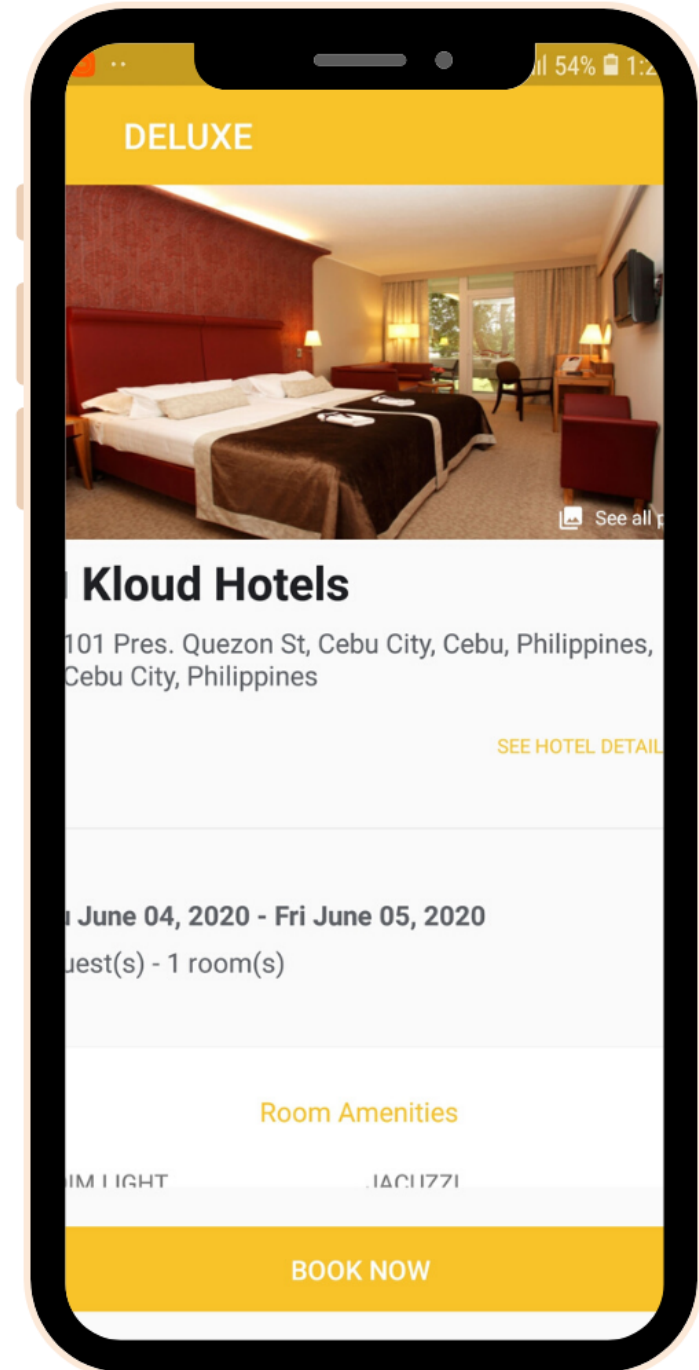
54% 1:2

DELUXE

See all p

Kloud Hotels

101 Pres. Quezon St, Cebu City, Cebu, Philippines, Cebu City, Philippines

SEE HOTEL DETAIL

u June 04, 2020 - Fri June 05, 2020

uest(s) - 1 room(s)

Room Amenities

DIM LIGHT

JACUZZI

BOOK NOW